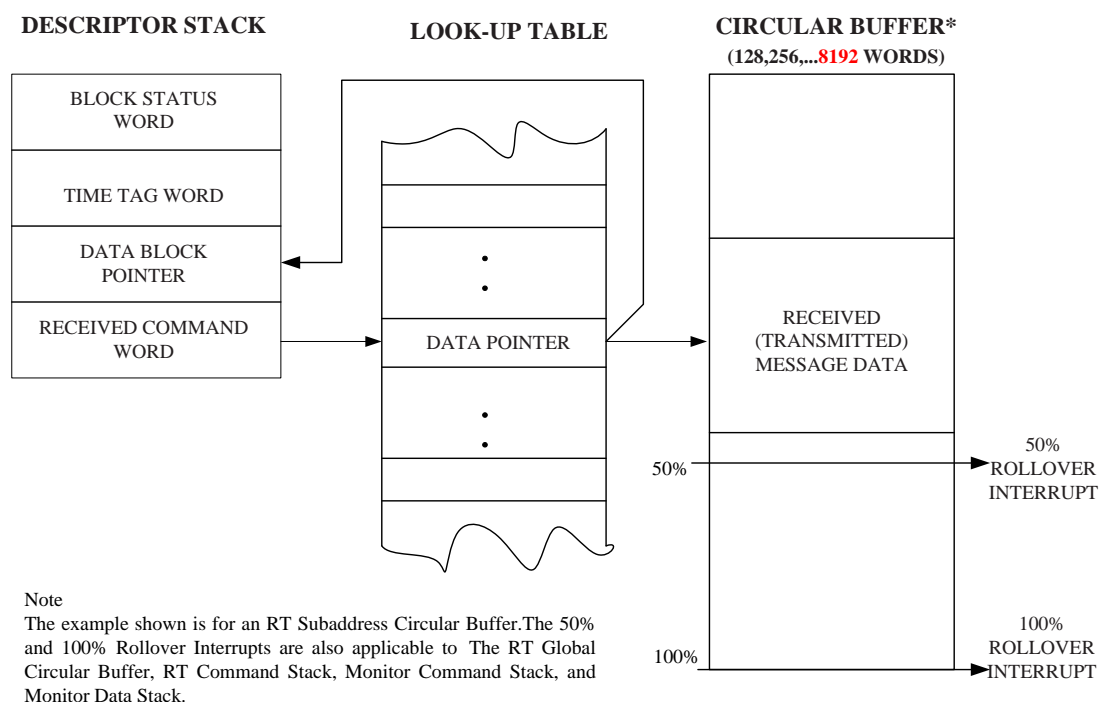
DESCRIPTOR STACK

LOOK-UP TABLE

CIRCULAR BUFFER*
(128,256,...8192 WORDS)

BLOCK STATUS WORD

TIME TAG WORD

DATA BLOCK POINTER

RECEIVED COMMAND WORD

DATA POINTER

RECEIVED (TRANSMITTED) MESSAGE DATA

50%

50% ROLLOVER INTERRUPT

100%

100% ROLLOVER INTERRUPT

Note
The example shown is for an RT Subaddress Circular Buffer.The 50% and 100% Rollover Interrupts are also applicable to The RT Global Circular Buffer, RT Command Stack, Monitor Command Stack, and Monitor Data Stack.